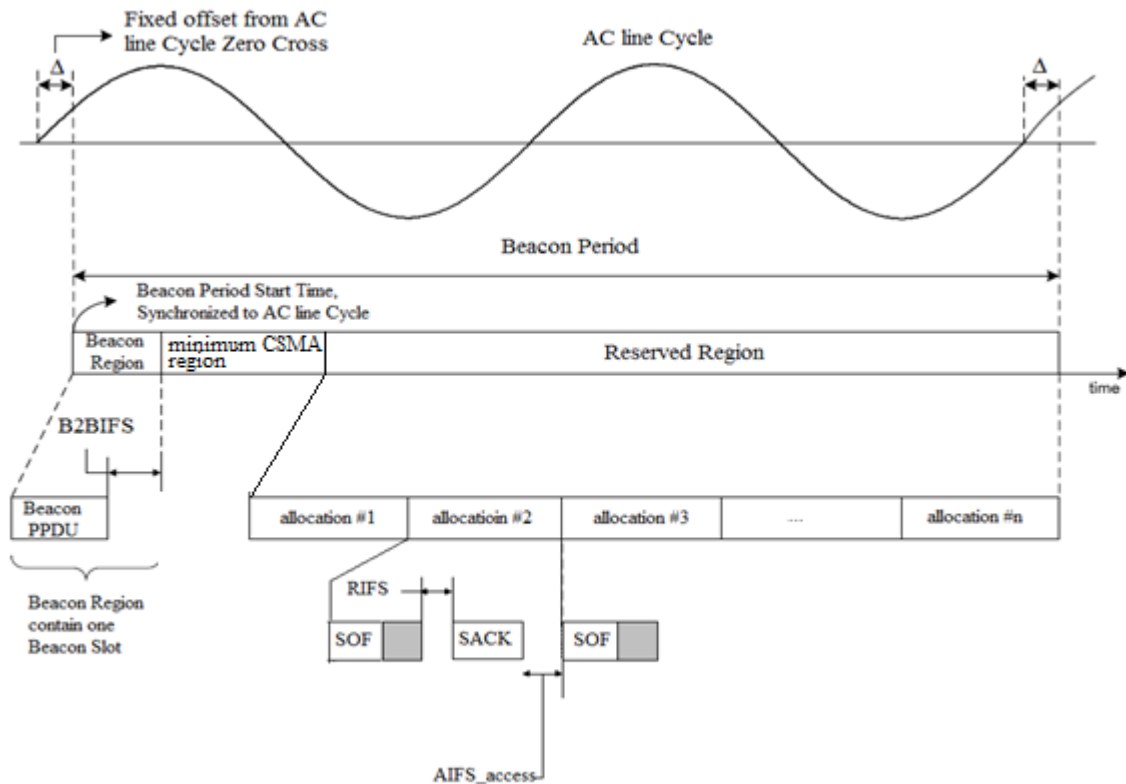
Fixed offset from AC line Cycle Zero Cross

AC line Cycle

Δ

Δ

Beacon Period

Beacon Period Start Time, Synchronized to AC line Cycle

Beacon Region

minimum CSMA region

Reserved Region

time

B2BIFS

Beacon PPDU

Beacon Region contain one Beacon Slot

| allocation #1 | allocatioin #2 | allocation #3 | ... | allocation #n |
|---|---|---|---|---|

RIFS

SOF

SACK

SOF

AIFS_access